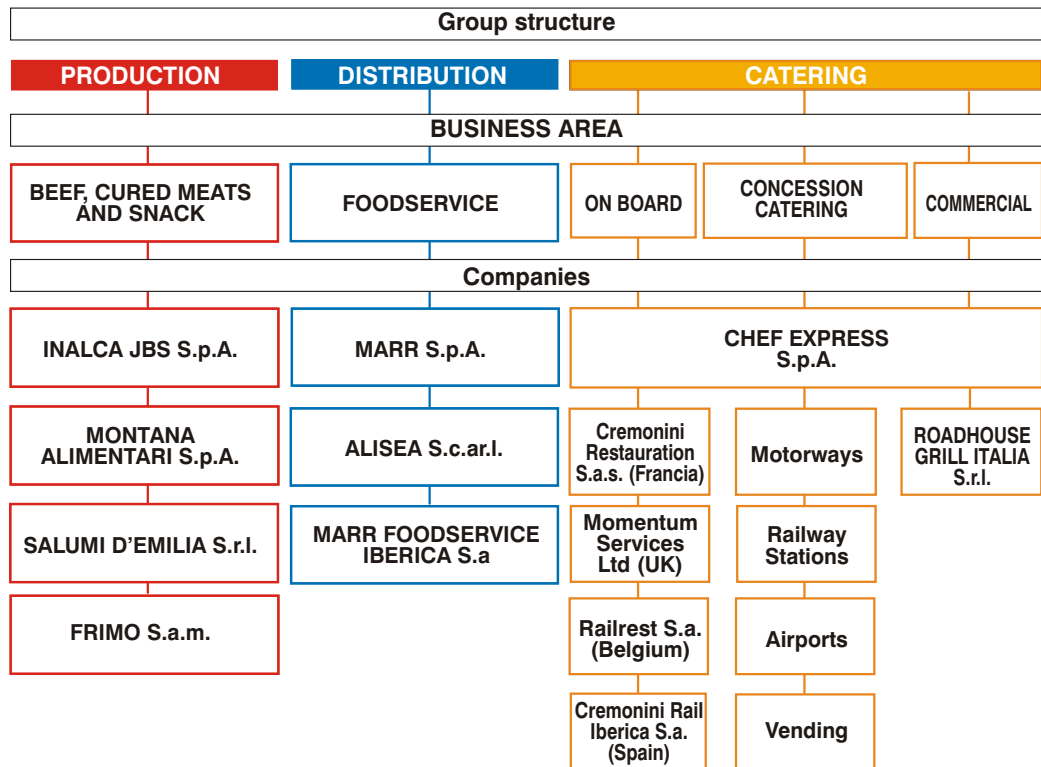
Group structure

PRODUCTION

DISTRIBUTION

CATERING

BUSINESS AREA

BEEF, CURED MEATS AND SNACK

FOODSERVICE

ON BOARD

CONCESSION CATERING

COMMERCIAL

Companies

INALCA JBS S.p.A.

MONTANA ALIMENTARI S.p.A.

SALUMI D'EMILIA S.r.l.

FRIMO S.a.m.

MARR S.p.A.

ALISEA S.c.ar.l.

MARR FOODSERVICE IBERICA S.a

CHEF EXPRESS S.p.A.

Cremonini Restauration S.a.s. (Francia)

Momentum Services Ltd (UK)

Railrest S.a. (Belgium)

Cremonini Rail Iberica S.a. (Spain)

Motorways

Railway Stations

Airports

Vending

ROADHOUSE GRILL ITALIA S.r.l.